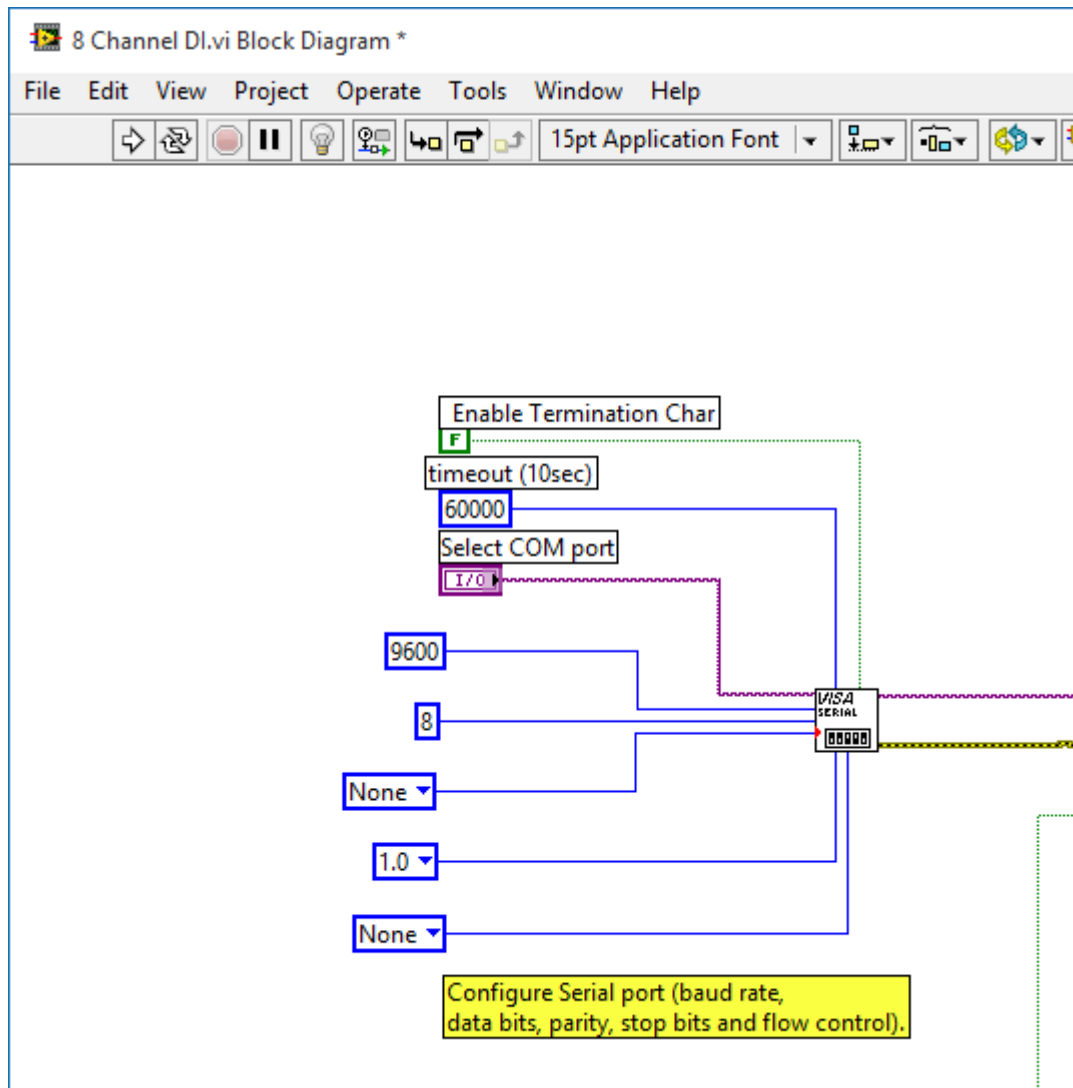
8 Channel DI.vi Block Diagram *

File Edit View Project Operate Tools Window Help

15pt Application Font

Enable Termination Char
F
timeout (10sec)
60000
Select COM port
I/O

9600

8

None

1.0

None

VISA SERIAL

Configure Serial port (baud rate, data bits, parity, stop bits and flow control).